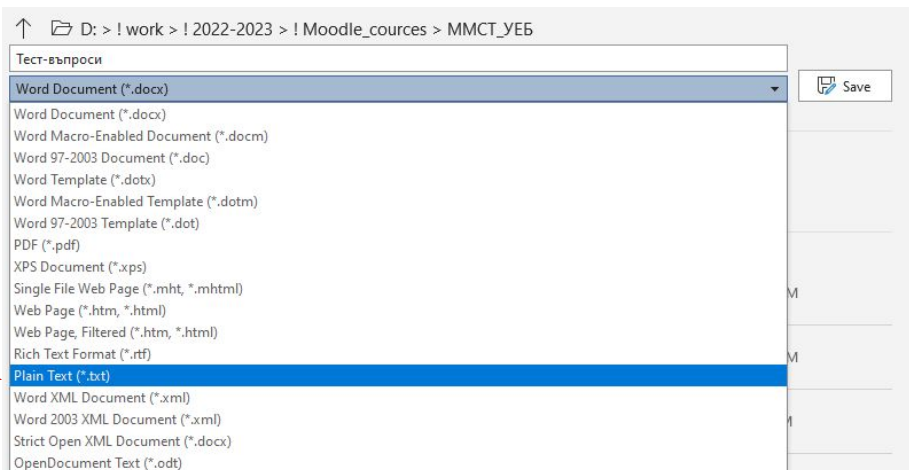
D: > ! work > ! 2022-2023 > ! Moodle_cources > ММСТ_УЕБ

Тест-въпроси

Word Document (*.docx)

Save

Word Document (*.docx)
Word Macro-Enabled Document (*.docm)
Word 97-2003 Document (*.doc)
Word Template (*.dotx)
Word Macro-Enabled Template (*.dotm)
Word 97-2003 Template (*.dot)
PDF (*.pdf)
XPS Document (*.xps)
Single File Web Page (*.mht, *.mhtml)
Web Page (*.htm, *.html)
Web Page, Filtered (*.htm, *.html)
Rich Text Format (*.rtf)
Plain Text (*.txt)
Word XML Document (*.xml)
Word 2003 XML Document (*.xml)
Strict Open XML Document (*.docx)
OpenDocument Text (*.odt)

M
M
M